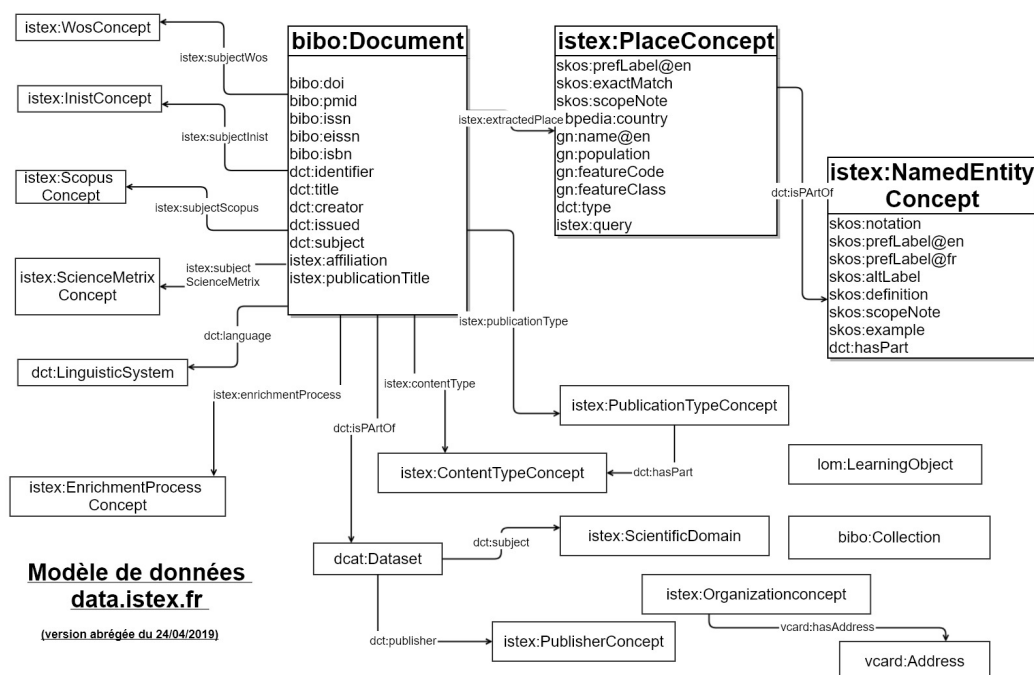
istex:WosConcept

istex:subjectWos

bibo:Document

bibo:doi
bibo:pmid
bibo:issn
bibo:eissn
bibo:isbn
dct:identifier
dct:title
dct:creator
dct:issued
dct:subject
istex:affiliation
istex:publicationTitle

istex:PlaceConcept

skos:prefLabel@en
skos:exactMatch
skos:scopeNote
bpedia:country
gn:name@en
gn:population
gn:featureCode
gn:featureClass
dct:type
istex:query

istex:extractedPlace

istex:InistConcept

istex:subjectInist

istex:Scopus Concept

istex:subjectScopus

dct:isPArtOf

istex:NamedEntity Concept

skos:notation
skos:prefLabel@en
skos:prefLabel@fr
skos:altLabel
skos:definition
skos:scopeNote
skos:example
dct:hasPart

istex:ScienceMetrix Concept

istex:subject ScienceMetrix

dct:language

dct:LinguisticSystem

istex:publicationType

istex:enrichmentProcess

istex:contentType

istex:PublicationTypeConcept

dct:isPArtOf

istex:ContentTypeConcept

dct:hasPart

lom:LearningObject

istex:EnrichmentProcess Concept

dcat:Dataset

dct:subject

istex:ScientificDomain

bibo:Collection

Modèle de données data.istex.fr

(version abrégée du 24/04/2019)

istex:Organizationconcept

vcard:hasAddress

dct:publisher

istex:PublisherConcept

vcard:Address